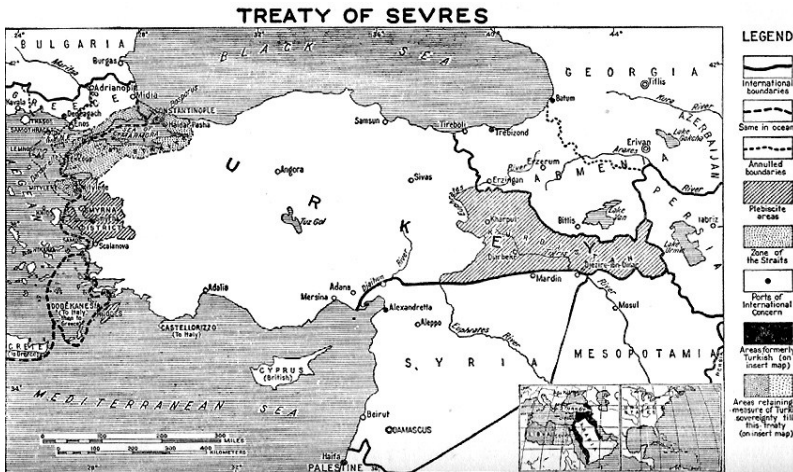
TREATY OF SEVRES

LEGEND

International boundaries

Same in ocean

Annulled boundaries

Plebiscite areas

Zone of the Straits

Ports of International Concern

Areas formerly Turkish (on insert map)

Areas retaining measure of Turkish sovereignty till this Treaty (on insert map)

BULGARIA
Burgas
Adrianople
Midia
Enos
Dedeagach
CONSTANTINOPLE
Haidar Pasha
Kavala
THASOS
SAMOTHRACE
IMBROS
LEMNOS
MITYLENE
SMYRNA DISTRICT
Scalanova
DODEKANESIA (To Italy then to Greece)
CASTELLORIZZO (To Italy)
CRETE (Greece)
BLACK SEA
GEORGIA
Tiflis
Kura River
Batum
Samsun
Tireboli
Trebizond
AZERBAIJAN
Erivan
Lake Gokcha
Araxes
Erzerum
Erzingan
ARMENIA
PERSIA
River
T U R K E Y
Angora
Sivas
Tuz Gol
Kharput
Bitlis
Lake Van
Tabriz
Lake Urmia
Diarbekr
Jezire-ibn-Omar
Mardin
Mosul
Adalia
Adana
Mersina
Jihan River
Alexandretta
Aleppo
Euphrates River
Tigris River
SYRIA
MESOPOTAMIA
CYPRUS (British)
MEDITERRANEAN SEA
Beirut
DAMASCUS
Haifa
PALESTINE
MILES
KILOMETERS